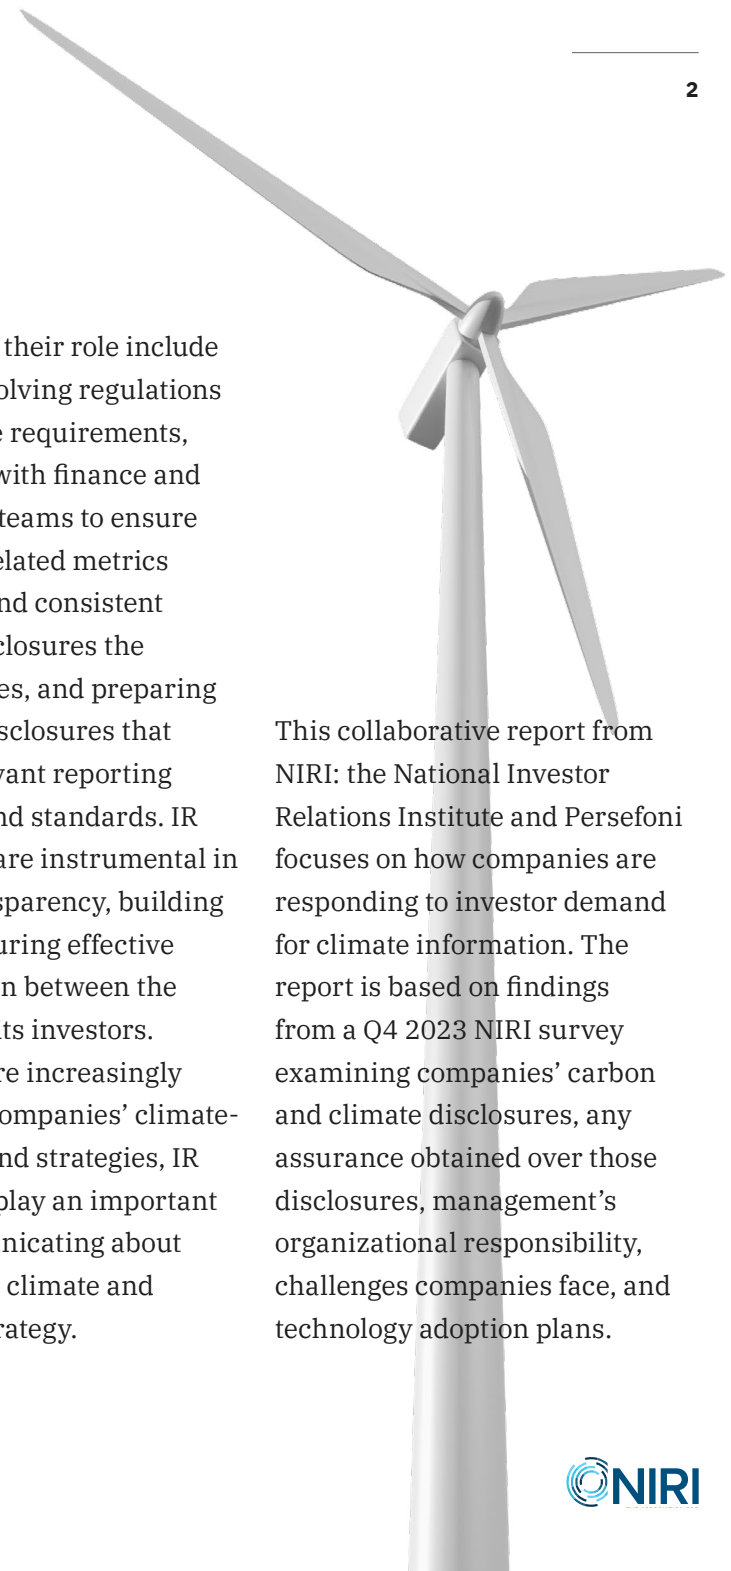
2

their role include olving regulations e requirements, with finance and teams to ensure elated metrics nd consistent closures the es, and preparing sclosures that vant reporting nd standards. IR are instrumental in sparency, building uring effective n between the ts investors. re increasingly ompanies' climate- nd strategies, IR play an important nicating about climate and rategy.

This collaborative report from NIRI: the National Investor Relations Institute and Persefoni focuses on how companies are responding to investor demand for climate information. The report is based on findings from a Q4 2023 NIRI survey examining companies' carbon and climate disclosures, any assurance obtained over those disclosures, management's organizational responsibility, challenges companies face, and technology adoption plans.

NIRI